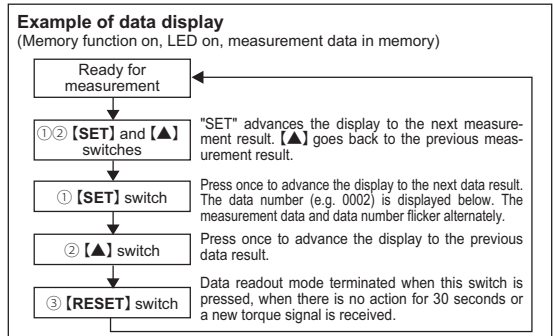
**Example of data display**
(Memory function on, LED on, measurement data in memory)

Ready for measurement

①② 【SET】 and 【▲】 switches

"SET" advances the display to the next measurement result. 【▲】 goes back to the previous measurement result.

① 【SET】 switch

Press once to advance the display to the next data result. The data number (e.g. 0002) is displayed below. The measurement data and data number flicker alternately.

② 【▲】 switch

Press once to advance the display to the previous data result.

③ 【RESET】 switch

Data readout mode terminated when this switch is pressed, when there is no action for 30 seconds or a new torque signal is received.